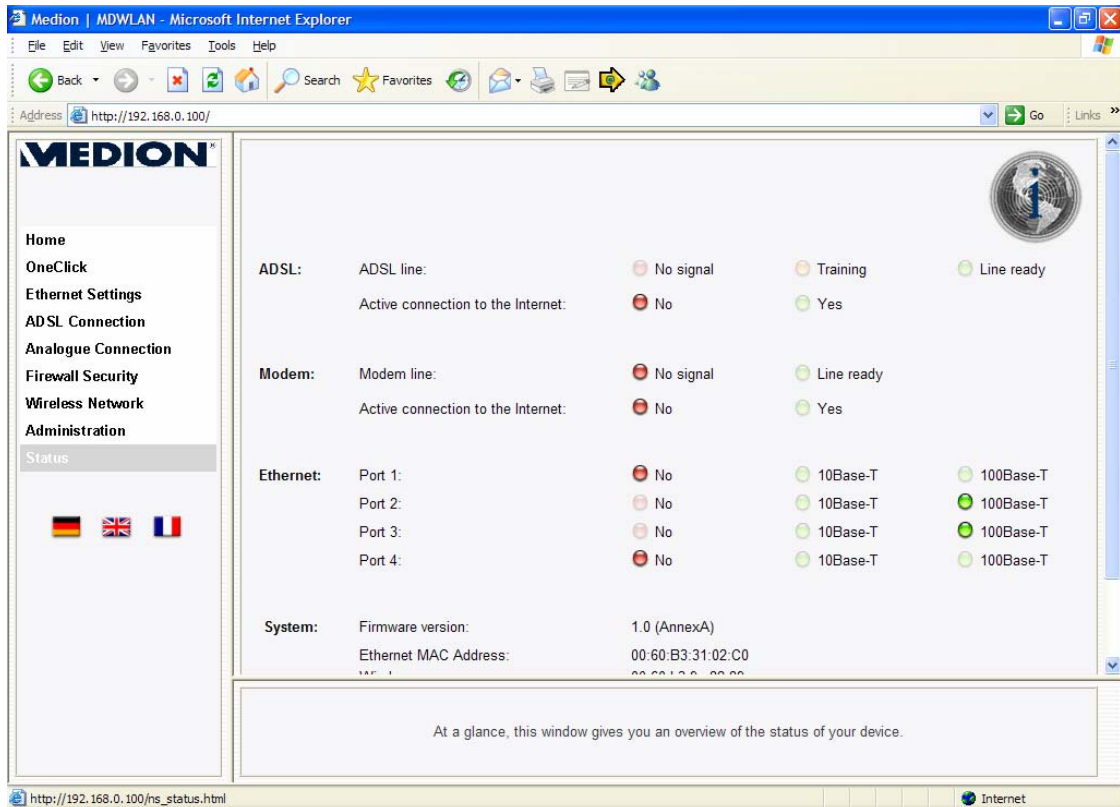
Medion | MDWLAN - Microsoft Internet Explorer

File Edit View Favorites Tools Help

Back Search Favorites

Address http://192.168.0.100/ Go Links

MEDION

Home
OneClick
Ethernet Settings
ADSL Connection
Analogue Connection
Firewall Security
Wireless Network
Administration
Status

| | | | | |
|---|---|---|---|---|
| ADSL: | ADSL line: | No signal | Training | Line ready |
| | Active connection to the Internet: | No | Yes | |
| Modem: | Modem line: | No signal | Line ready | |
| | Active connection to the Internet: | No | Yes | |
| Ethernet: | Port 1: | No | 10Base-T | 100Base-T |
| | Port 2: | No | 10Base-T | 100Base-T |
| | Port 3: | No | 10Base-T | 100Base-T |
| | Port 4: | No | 10Base-T | 100Base-T |
| System: | Firmware version: | 1.0 (AnnexA) | | |
| | Ethernet MAC Address: | 00:60:B3:31:02:C0 | | |
| | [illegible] | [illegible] | | |

At a glance, this window gives you an overview of the status of your device.

http://192.168.0.100/ns_status.html Internet